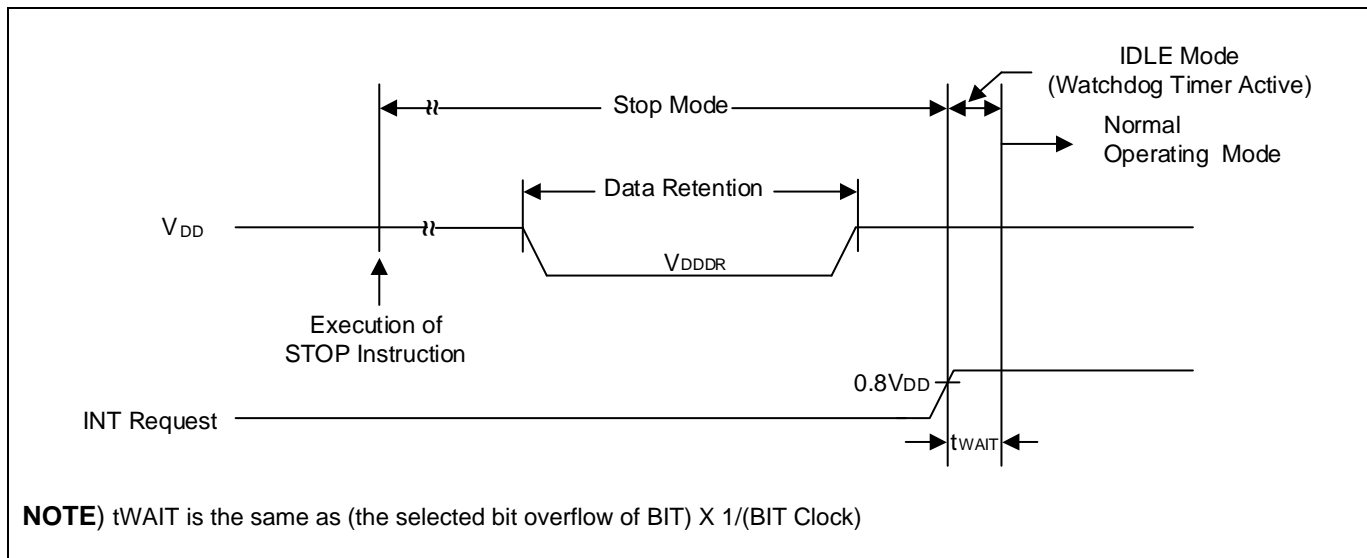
IDLE Mode
(Watchdog Timer Active)

Stop Mode

Normal
Operating Mode

Data Retention

$V_{DD}$

$V_{DDDR}$

Execution of
STOP Instruction

$0.8V_{DD}$

INT Request

$t_{WAIT}$

**NOTE**) tWAIT is the same as (the selected bit overflow of BIT) X 1/(BIT Clock)